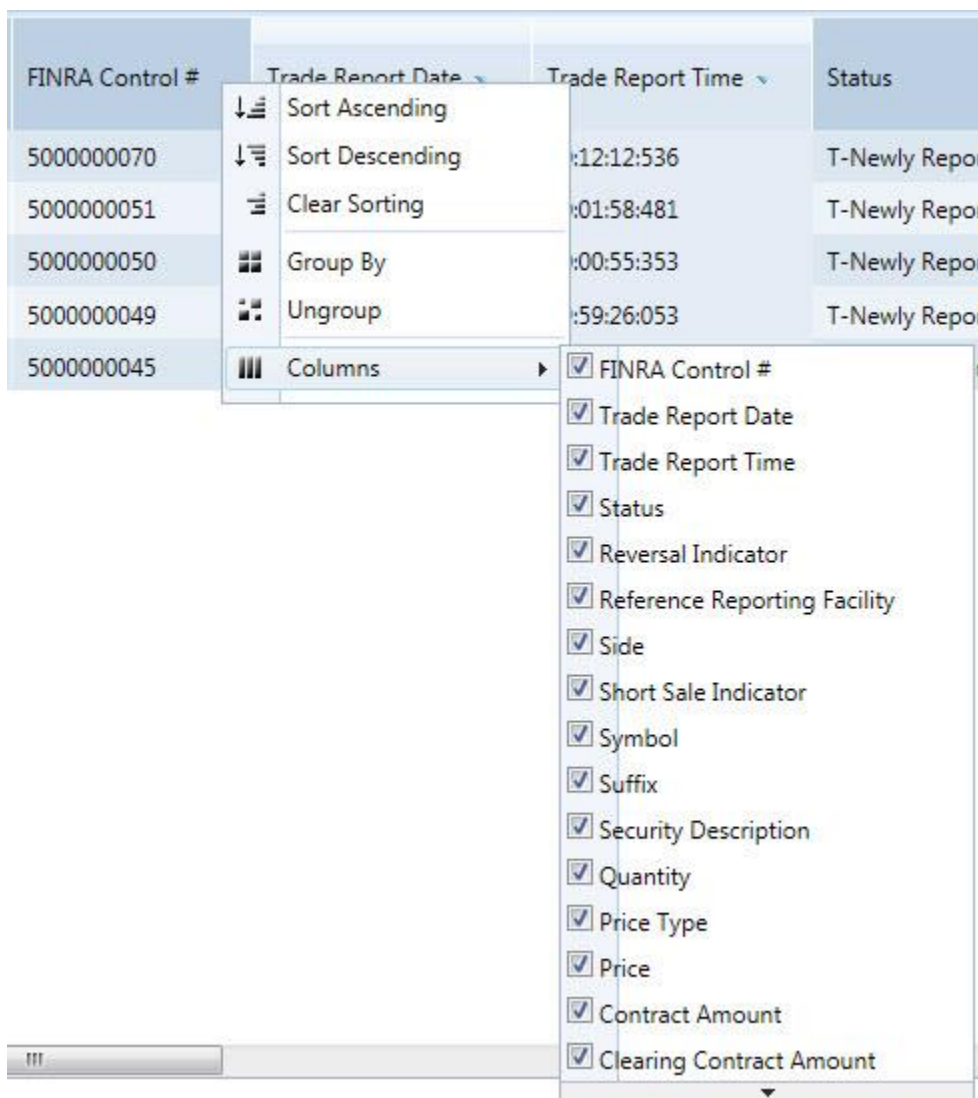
| FINRA Control # | Trade Report Date | Trade Report Time | Status |
|---|---|---|---|
| 5000000070 | | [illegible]:12:12:536 | T-Newly Repo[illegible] |
| 5000000051 | | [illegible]:01:58:481 | T-Newly Repo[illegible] |
| 5000000050 | | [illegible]:00:55:353 | T-Newly Repo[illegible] |
| 5000000049 | | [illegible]:59:26:053 | T-Newly Repo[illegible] |
| 5000000045 | | | |

Sort Ascending
Sort Descending
Clear Sorting
Group By
Ungroup
Columns

FINRA Control #
Trade Report Date
Trade Report Time
Status
Reversal Indicator
Reference Reporting Facility
Side
Short Sale Indicator
Symbol
Suffix
Security Description
Quantity
Price Type
Price
Contract Amount
Clearing Contract Amount